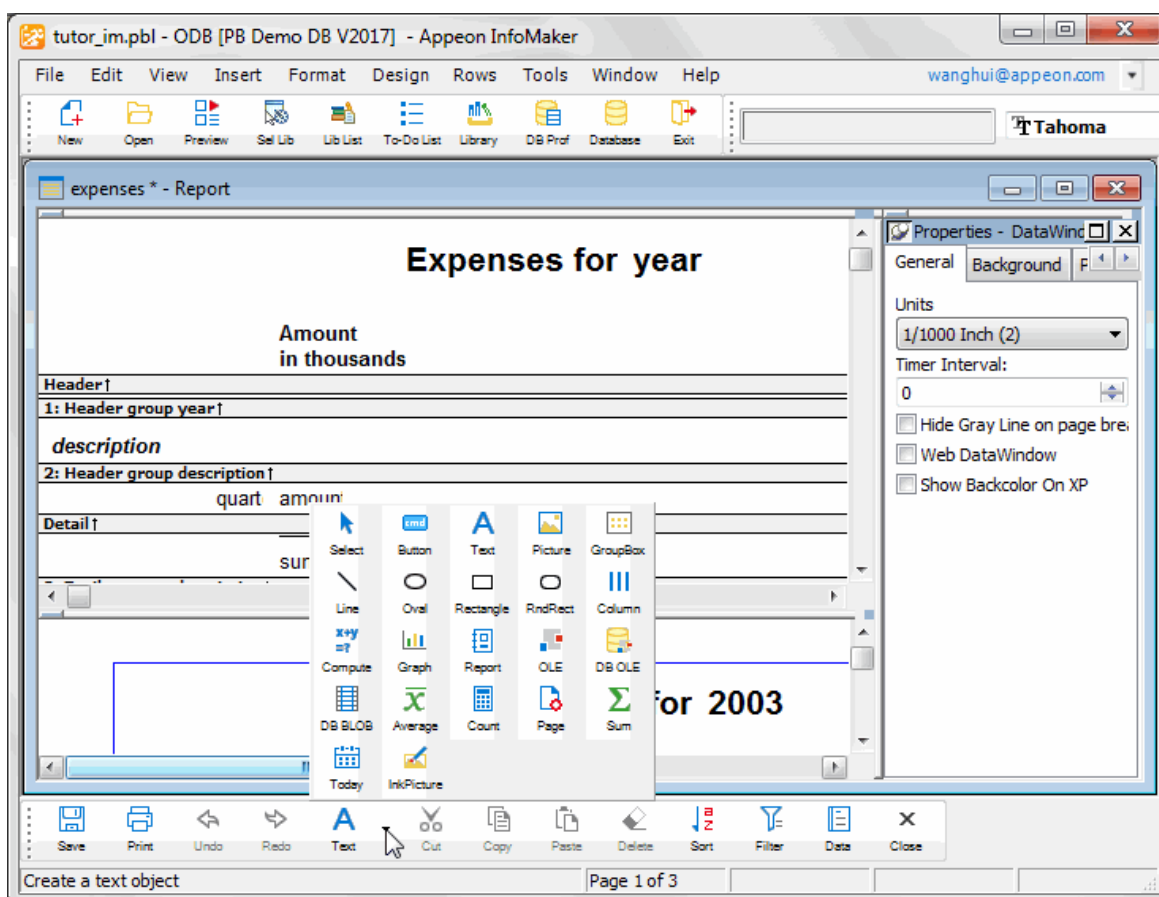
tutor_im.pbl - ODB [PB Demo DB V2017] - Appeon InfoMaker

File Edit View Insert Format Design Rows Tools Window Help wanghui@appeon.com

New Open Preview Sel Lib Lib List To-Do List Library DB Prof Database Exit

Tahoma

expenses * - Report

Expenses for year

Amount
in thousands

Header↑
1: Header group year↑
description
2: Header group description↑
quart amou
Detail↑
sur

for 2003

Select Button Text Picture GroupBox
Line Oval Rectangle RndRect Column
Compute Graph Report OLE DB OLE
DB BLOB Average Count Page Sum
Today InkPicture

Properties - DataWind
General Background
Units
1/1000 Inch (2)
Timer Interval:
0
Hide Gray Line on page brea
Web DataWindow
Show Backcolor On XP

Save Print Undo Redo Text Cut Copy Paste Delete Sort Filter Data Close

Create a text object
Page 1 of 3